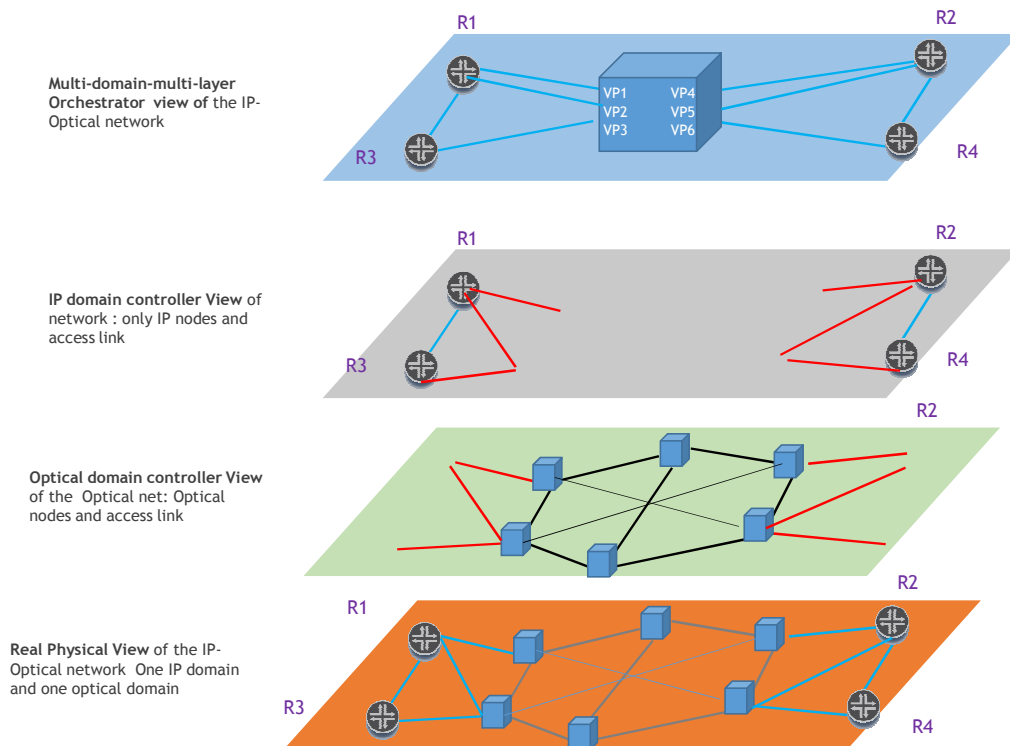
Multi-domain-multi-layer Orchestrator view of the IP-Optical network

R1
R2
VP1
VP2
VP3
VP4
VP5
VP6
R3
R4

IP domain controller View of network : only IP nodes and access link

R1
R2
R3
R4

Optical domain controller View of the Optical net: Optical nodes and access link

R2

Real Physical View of the IP-Optical network One IP domain and one optical domain

R1
R2
R3
R4